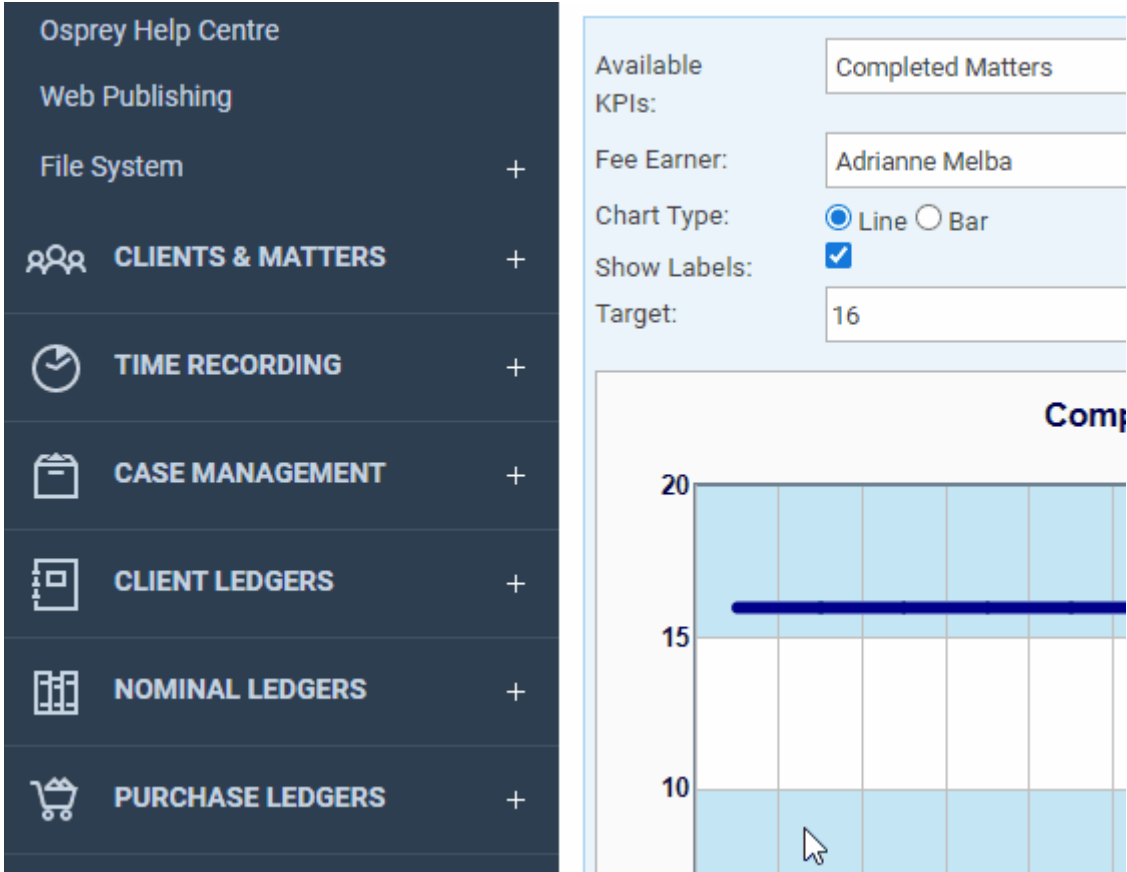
Osprey Help Centre

Web Publishing

File System +

CLIENTS & MATTERS +

TIME RECORDING +

CASE MANAGEMENT +

CLIENT LEDGERS +

NOMINAL LEDGERS +

PURCHASE LEDGERS +

Available KPIs: Completed Matters

Fee Earner: Adrianne Melba

Chart Type: Line Bar

Show Labels:

Target: 16

Comp

20

15

10